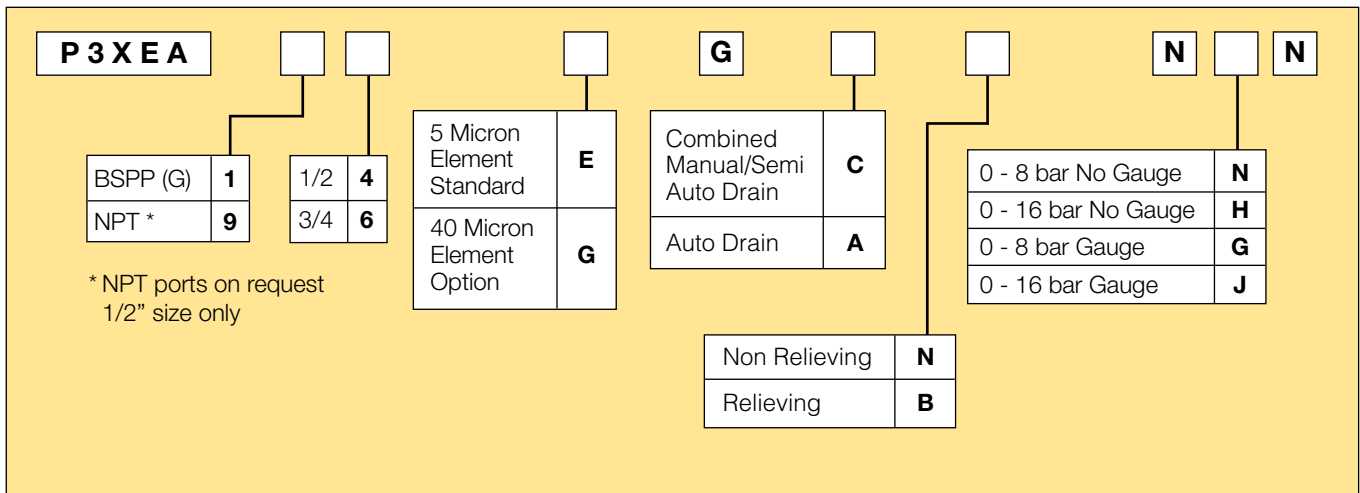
P 3 X E A

G

N

N

| BSPP (G) | 1 |
|---|---|
| NPT * | 9 |

| 1/2 | 4 |
|---|---|
| 3/4 | 6 |

* NPT ports on request 1/2" size only

| 5 Micron Element Standard | E |
|---|---|
| 40 Micron Element Option | G |

| Combined Manual/Semi Auto Drain | C |
|---|---|
| Auto Drain | A |

| 0 - 8 bar No Gauge | N |
|---|---|
| 0 - 16 bar No Gauge | H |
| 0 - 8 bar Gauge | G |
| 0 - 16 bar Gauge | J |

| Non Relieving | N |
|---|---|
| Relieving | B |